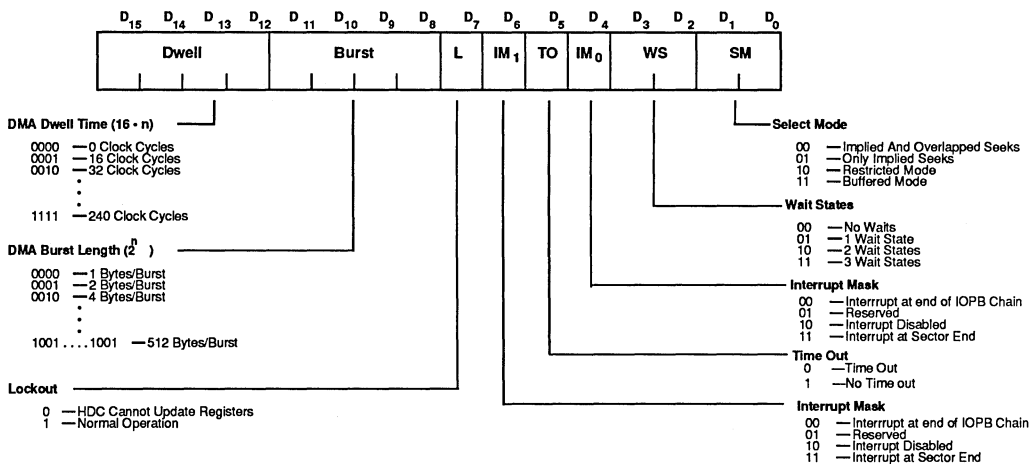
$D_{15}$ $D_{14}$ $D_{13}$ $D_{12}$ $D_{11}$ $D_{10}$ $D_9$ $D_8$ $D_7$ $D_6$ $D_5$ $D_4$ $D_3$ $D_2$ $D_1$ $D_0$

| Dwell | Burst | L | $IM_1$ | TO | $IM_0$ | WS | SM |
|---|---|---|---|---|---|---|---|

DMA Dwell Time (16 • n)

0000 —0 Clock Cycles
0001 —16 Clock Cycles
0010 —32 Clock Cycles
•
•
•
1111 —240 Clock Cycles

DMA Burst Length ($2^n$ )

0000 —1 Bytes/Burst
0001 —2 Bytes/Burst
0010 —4 Bytes/Burst
•
•
•
1001 . . . . 1001 —512 Bytes/Burst

Lockout

0 —HDC Cannot Update Registers
1 —Normal Operation

Select Mode

00 —Implied And Overlapped Seeks
01 —Only Implied Seeks
10 —Restricted Mode
11 —Buffered Mode

Wait States

00 —No Waits
01 —1 Wait State
10 —2 Wait States
11 —3 Wait States

Interrupt Mask

00 —Interrrupt at end of IOPB Chain
01 —Reserved
10 —Interrupt Disabled
11 —Interrupt at Sector End

Time Out
0 —Time Out
1 —No Time out

Interrupt Mask

00 —Interrrupt at end of IOPB Chain
01 —Reserved
10 —Interrupt Disabled
11 —Interrupt at Sector End